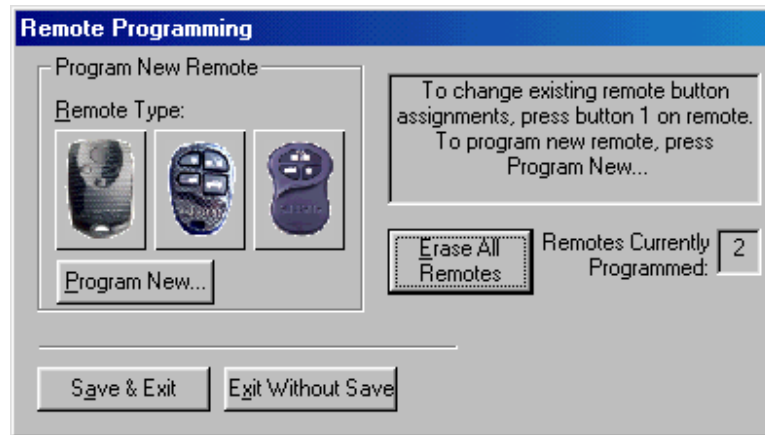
Remote Programming

Program New Remote

Remote Type:

Program New...

To change existing remote button assignments, press button 1 on remote. To program new remote, press Program New...

Erase All Remotes

Remotes Currently Programmed: 2

Save & Exit

Exit Without Save